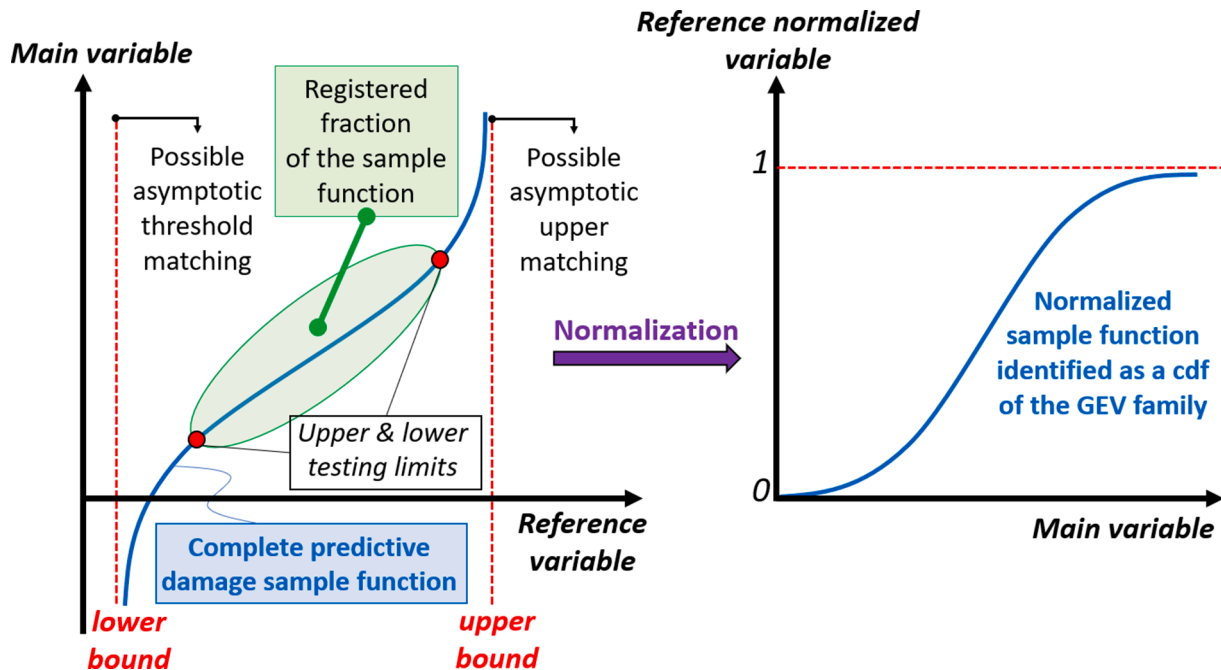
Main variable

Registered fraction of the sample function

Possible asymptotic threshold matching

Possible asymptotic upper matching

Upper & lower testing limits

Reference variable

Complete predictive damage sample function

lower bound

upper bound

Normalization

Reference normalized variable

1

0

Normalized sample function identified as a cdf of the GEV family

Main variable